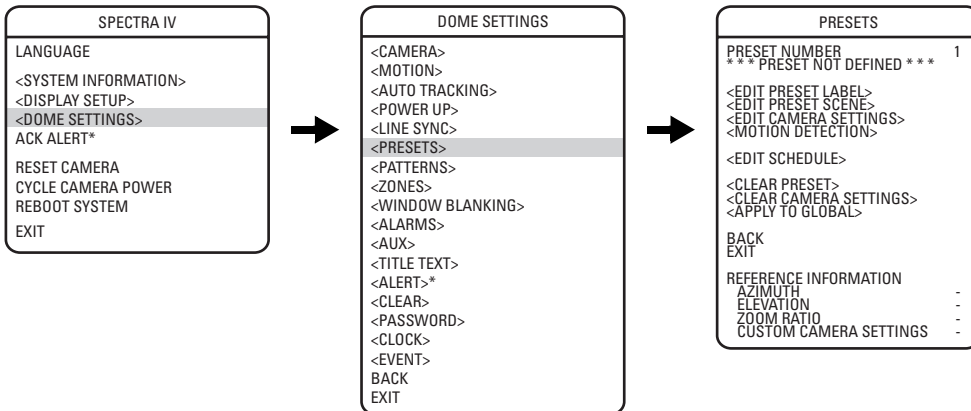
SPECTRA IV

LANGUAGE

<SYSTEM INFORMATION>
<DISPLAY SETUP>
<DOME SETTINGS>
ACK ALERT*

RESET CAMERA
CYCLE CAMERA POWER
REBOOT SYSTEM

EXIT

DOME SETTINGS

<CAMERA>
<MOTION>
<AUTO TRACKING>
<POWER UP>
<LINE SYNC>
<PRESETS>
<PATTERNS>
<ZONES>
<WINDOW BLANKING>
<ALARMS>
<AUX>
<TITLE TEXT>
<ALERT>*
<CLEAR>
<PASSWORD>
<CLOCK>
<EVENT>
BACK
EXIT

PRESETS

PRESET NUMBER 1
* * * PRESET NOT DEFINED * * *

<EDIT PRESET LABEL>
<EDIT PRESET SCENE>
<EDIT CAMERA SETTINGS>
<MOTION DETECTION>

<EDIT SCHEDULE>

<CLEAR PRESET>
<CLEAR CAMERA SETTINGS>
<APPLY TO GLOBAL>

BACK
EXIT

REFERENCE INFORMATION
AZIMUTH -
ELEVATION -
ZOOM RATIO -
CUSTOM CAMERA SETTINGS -